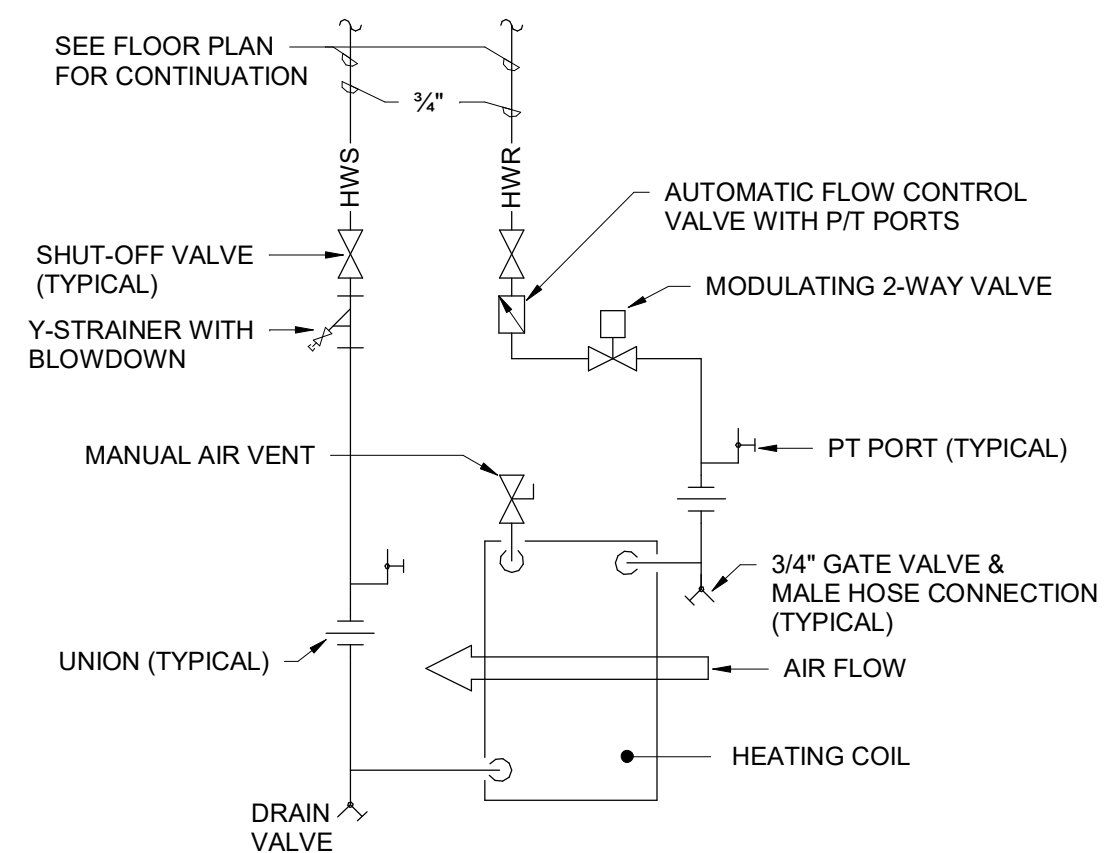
SEE FLOOR PLAN FOR CONTINUATION

$\frac{3}{4}$"

HWS

HWR

AUTOMATIC FLOW CONTROL VALVE WITH P/T PORTS

SHUT-OFF VALVE (TYPICAL)

MODULATING 2-WAY VALVE

Y-STRAINER WITH BLOWDOWN

MANUAL AIR VENT

PT PORT (TYPICAL)

3/4" GATE VALVE & MALE HOSE CONNECTION (TYPICAL)

UNION (TYPICAL)

AIR FLOW

HEATING COIL

DRAIN VALVE